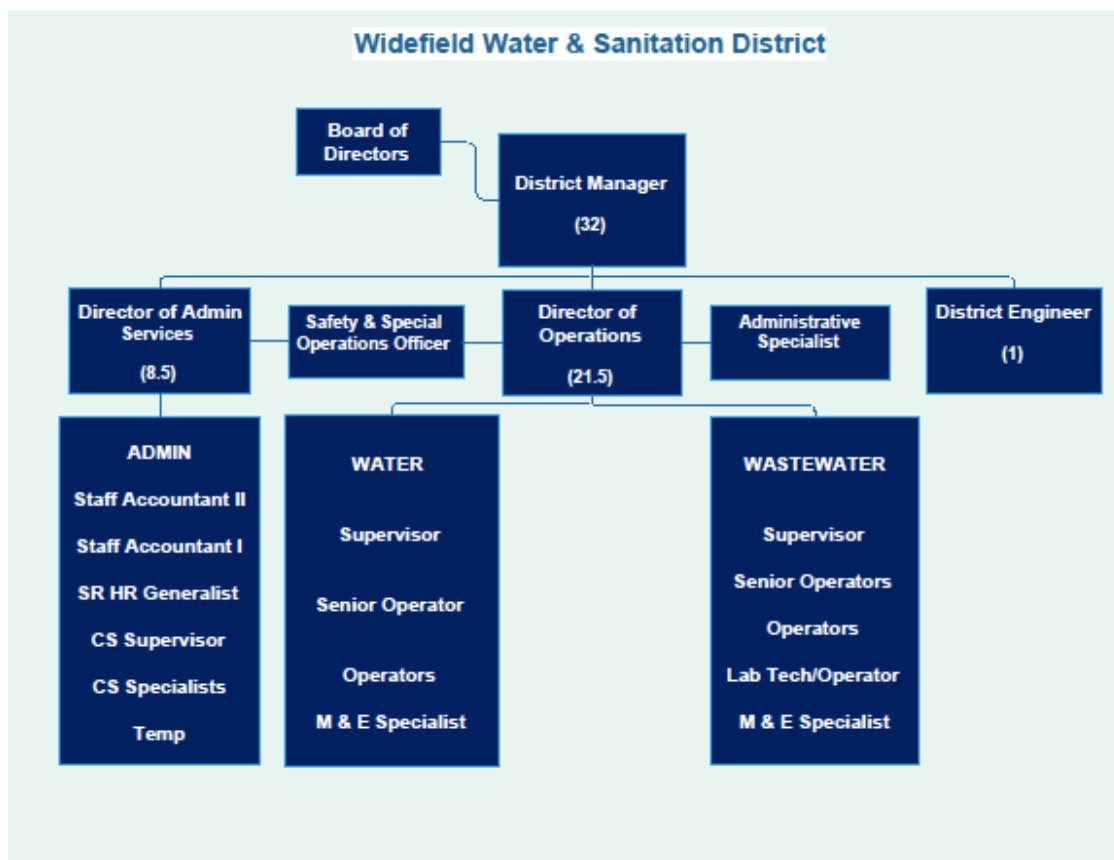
Widefield Water & Sanitation District

Board of Directors

District Manager

(32)

Director of Admin Services

(8.5)

Safety & Special Operations Officer

Director of Operations

(21.5)

Administrative Specialist

District Engineer

(1)

ADMIN

Staff Accountant II

Staff Accountant I

SR HR Generalist

CS Supervisor

CS Specialists

Temp

WATER

Supervisor

Senior Operator

Operators

M & E Specialist

WASTEWATER

Supervisor

Senior Operators

Operators

Lab Tech/Operator

M & E Specialist